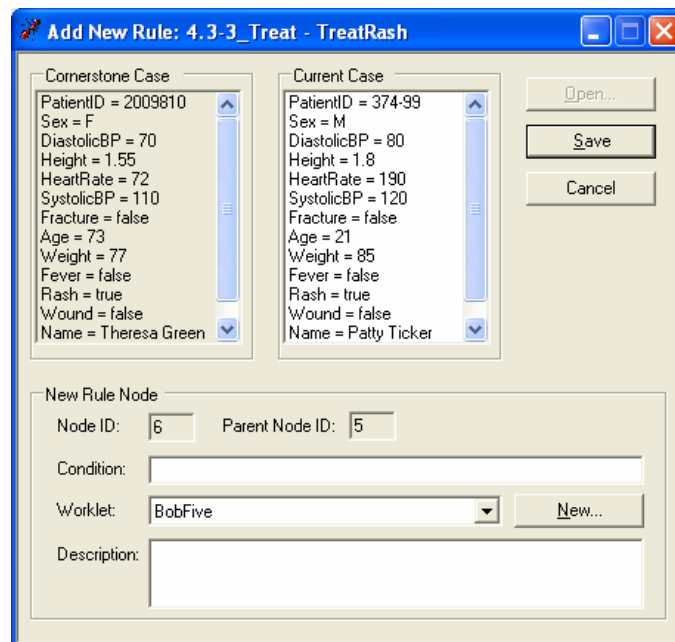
Add New Rule: 4.3-3_Treat - TreatRash

Cornerstone Case
PatientID = 2009810
Sex = F
DiastolicBP = 70
Height = 1.55
HeartRate = 72
SystolicBP = 110
Fracture = false
Age = 73
Weight = 77
Fever = false
Rash = true
Wound = false
Name = Theresa Green

Current Case
PatientID = 374-99
Sex = M
DiastolicBP = 80
Height = 1.8
HeartRate = 190
SystolicBP = 120
Fracture = false
Age = 21
Weight = 85
Fever = false
Rash = true
Wound = false
Name = Patty Ticker

Open...
Save
Cancel

New Rule Node
Node ID: 6
Parent Node ID: 5
Condition:
Worklet: BobFive
New...
Description: